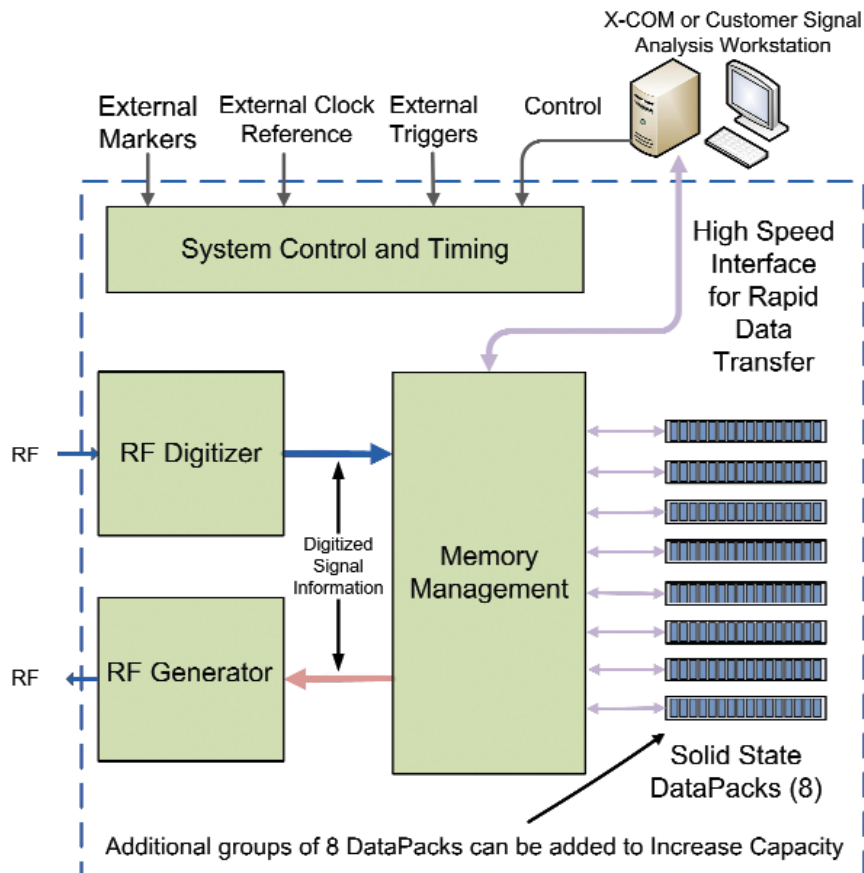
X-COM or Customer Signal Analysis Workstation

External Markers

External Clock Reference

External Triggers

Control

System Control and Timing

High Speed Interface for Rapid Data Transfer

RF

RF Digitizer

Digitized Signal Information

Memory Management

RF

RF Generator

Solid State DataPacks (8)

Additional groups of 8 DataPacks can be added to Increase Capacity